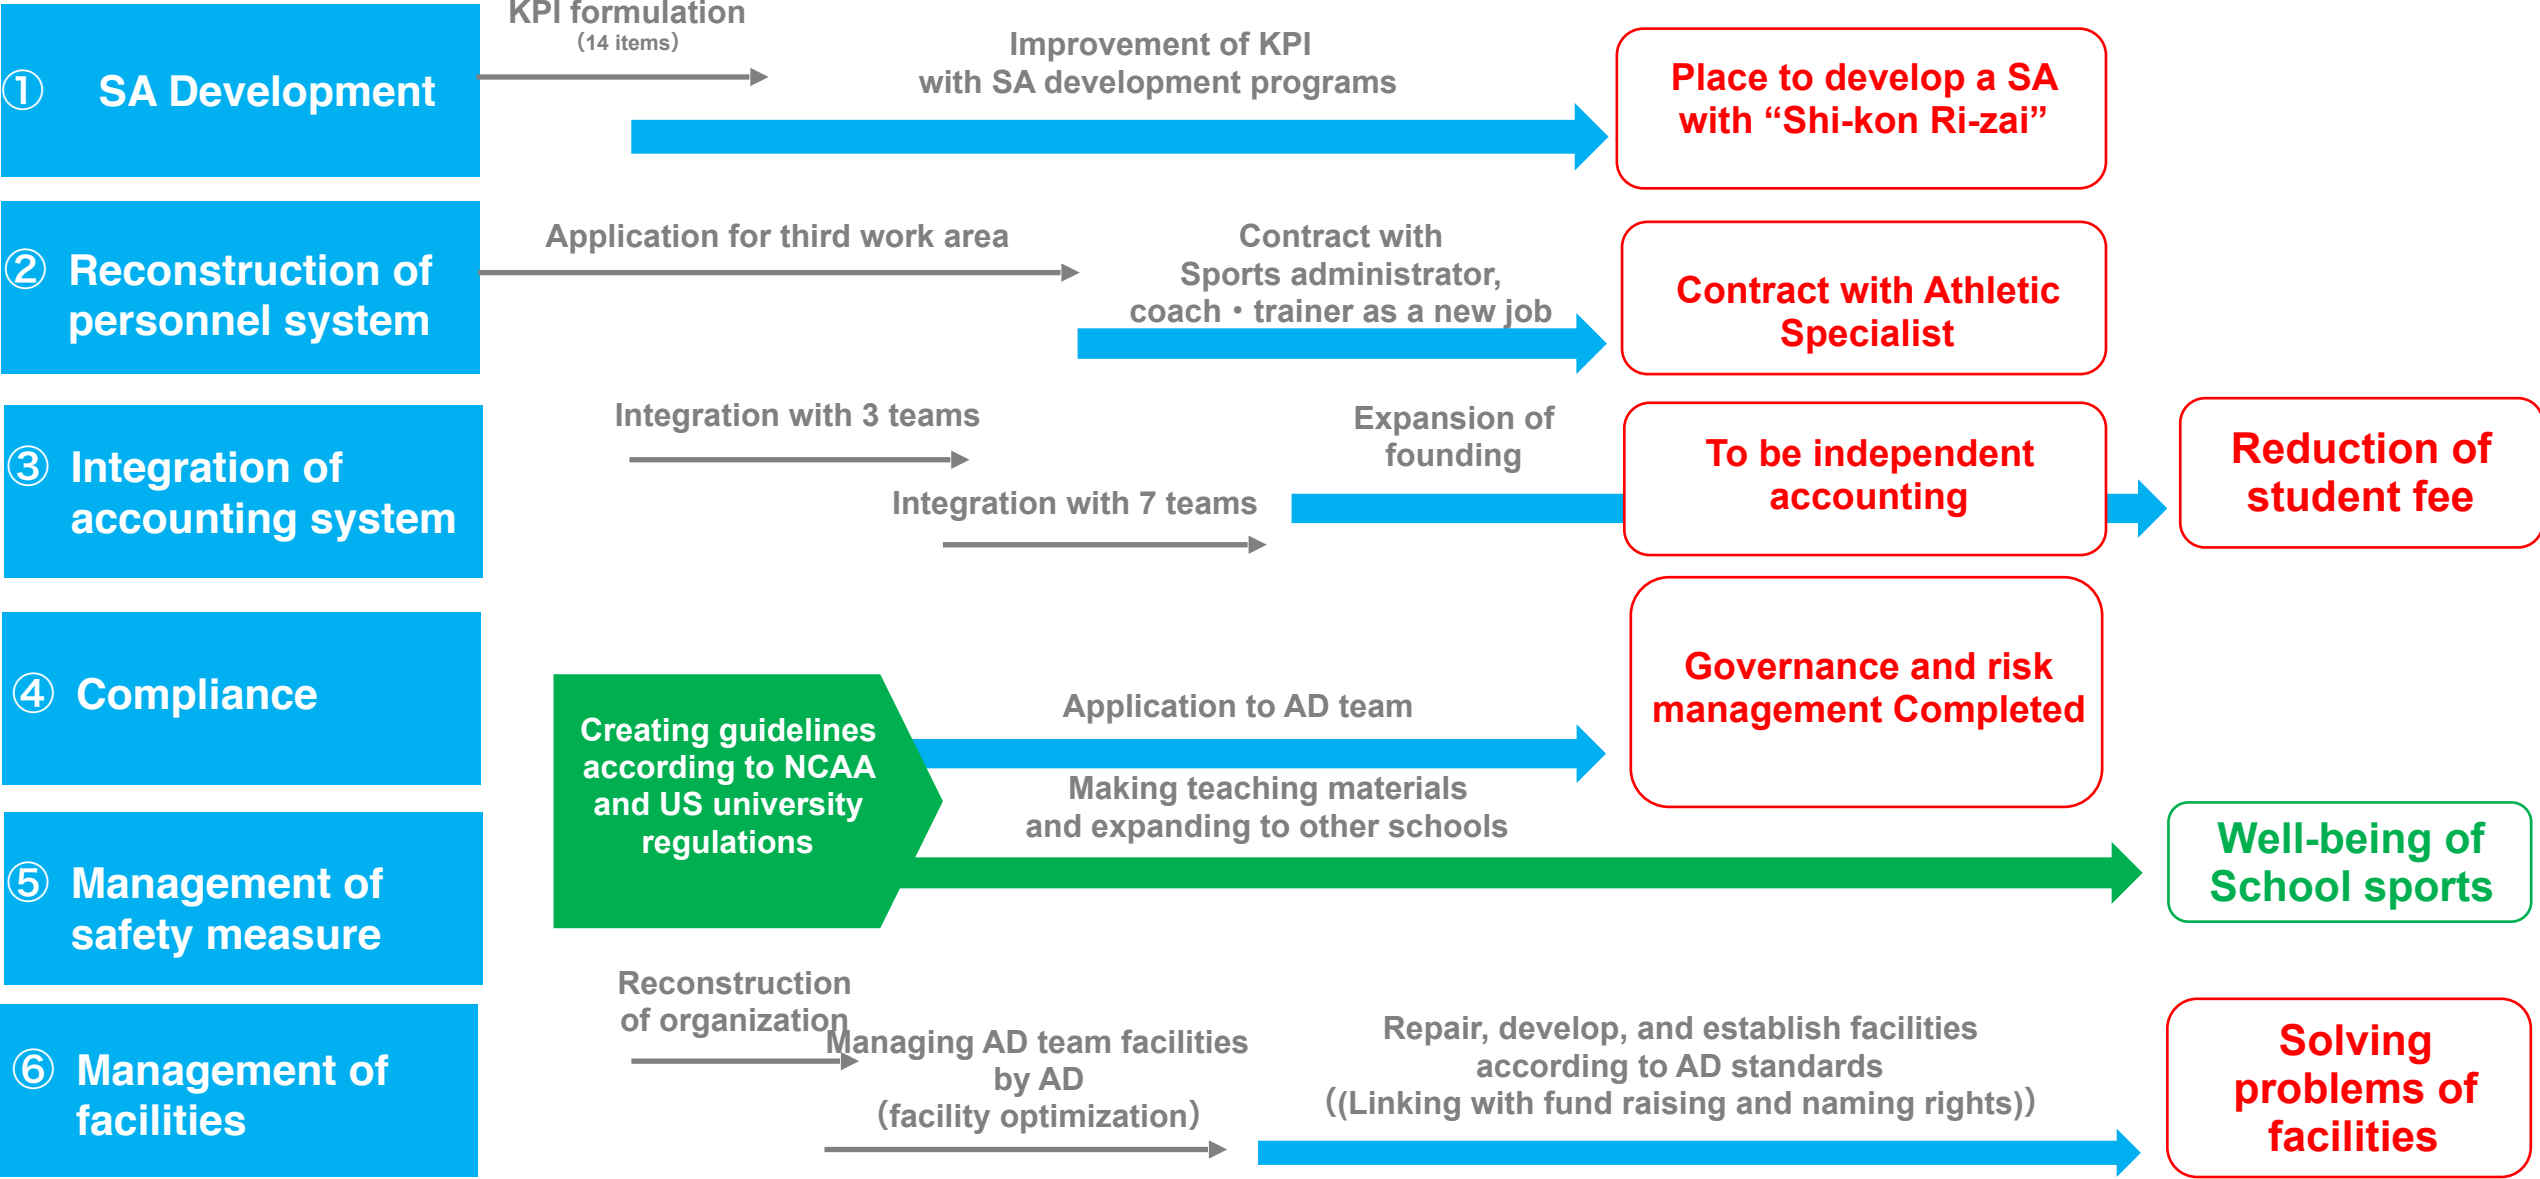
① SA Development

KPI formulation
(14 items)

Improvement of KPI with SA development programs

Place to develop a SA with “Shi-kon Ri-zai”

② Reconstruction of personnel system

Application for third work area

Contract with Sports administrator, coach • trainer as a new job

Contract with Athletic Specialist

③ Integration of accounting system

Integration with 3 teams

Integration with 7 teams

Expansion of founding

To be independent accounting

Reduction of student fee

④ Compliance

Creating guidelines according to NCAA and US university regulations

Application to AD team

Governance and risk management Completed

⑤ Management of safety measure

Making teaching materials and expanding to other schools

Well-being of School sports

⑥ Management of facilities

Reconstruction of organization

Managing AD team facilities by AD (facility optimization)

Repair, develop, and establish facilities according to AD standards ((Linking with fund raising and naming rights))

Solving problems of facilities